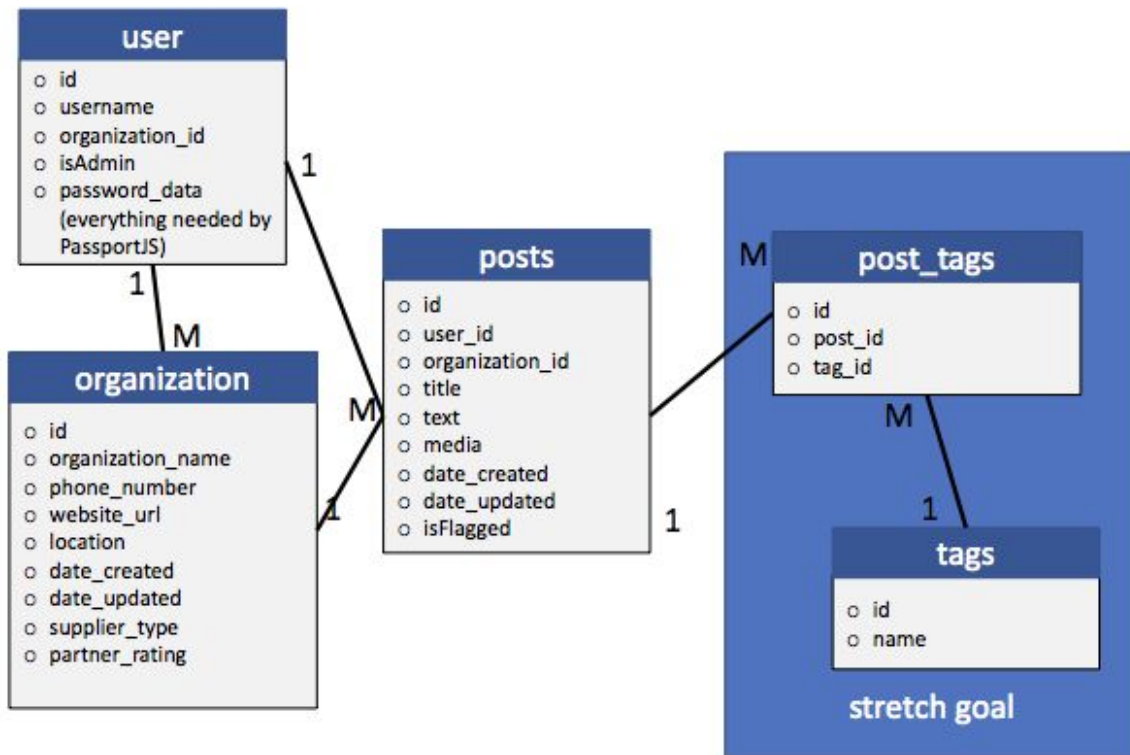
user
o id
o username
o organization_id
o isAdmin
o password_data (everything needed by PassportJS)

1

1

M

organization
o id
o organization_name
o phone_number
o website_url
o location
o date_created
o date_updated
o supplier_type
o partner_rating

M

1

posts
o id
o user_id
o organization_id
o title
o text
o media
o date_created
o date_updated
o isFlagged

1

M

post_tags
o id
o post_id
o tag_id

M

1

tags
o id
o name

stretch goal